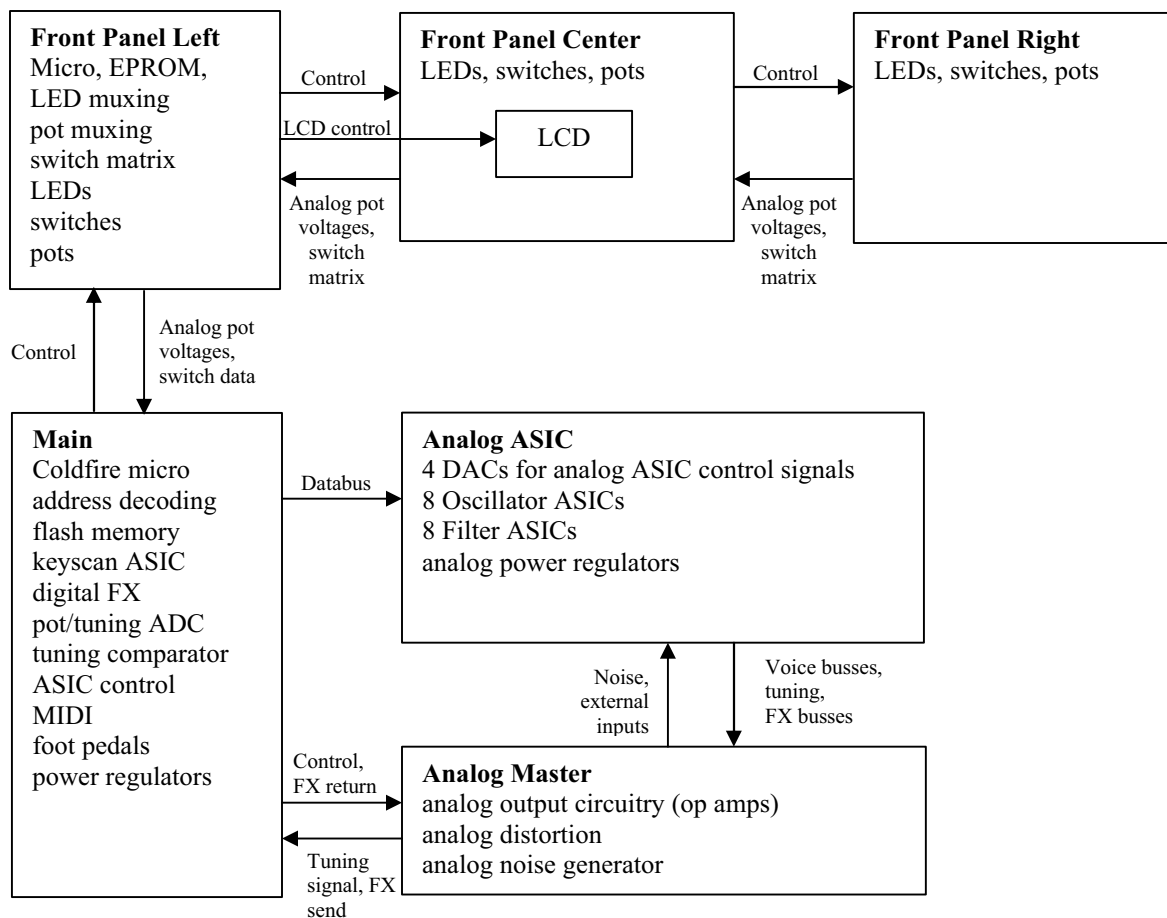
Front Panel Left
Micro, EPROM,
LED muxing
pot muxing
switch matrix
LEDs
switches
pots

Control

LCD control

Analog pot voltages, switch matrix

Front Panel Center
LEDs, switches, pots

LCD

Control

Analog pot voltages, switch matrix

Front Panel Right
LEDs, switches, pots

Control

Analog pot voltages, switch data

Main
Coldfire micro
address decoding
flash memory
keyscan ASIC
digital FX
pot/tuning ADC
tuning comparator
ASIC control
MIDI
foot pedals
power regulators

Databus

Analog ASIC
4 DACs for analog ASIC control signals
8 Oscillator ASICs
8 Filter ASICs
analog power regulators

Noise, external inputs

Voice busses, tuning, FX busses

Control, FX return

Tuning signal, FX send

Analog Master
analog output circuitry (op amps)
analog distortion
analog noise generator